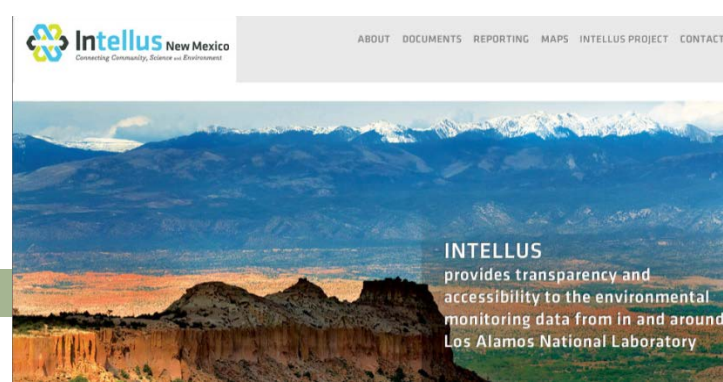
Intellus New Mexico
Connecting Community, Science and Environment

ABOUT DOCUMENTS REPORTING MAPS INTELLUS PROJECT CONTACT

INTELLUS
provides transparency and accessibility to the environmental monitoring data from in and around Los Alamos National Laboratory